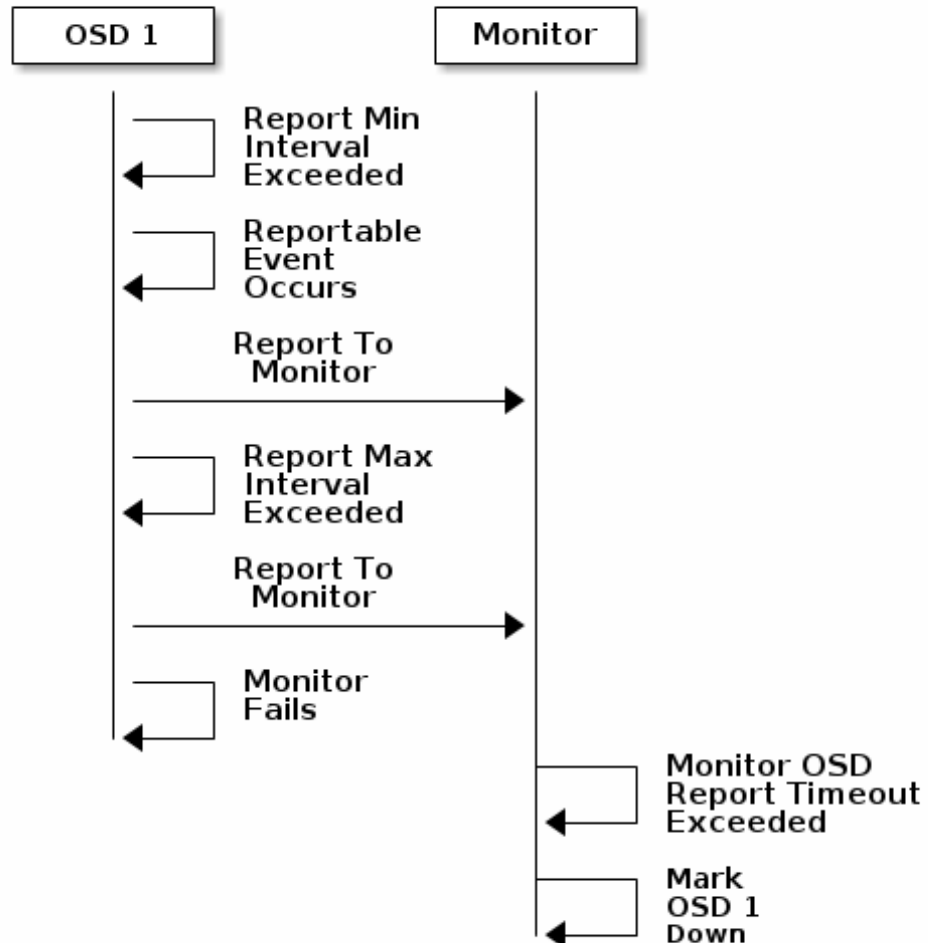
OSD 1

Monitor

Report Min Interval Exceeded

Reportable Event Occurs

Report To Monitor

Report Max Interval Exceeded

Report To Monitor

Monitor Fails

Monitor OSD Report Timeout Exceeded

Mark OSD 1 Down